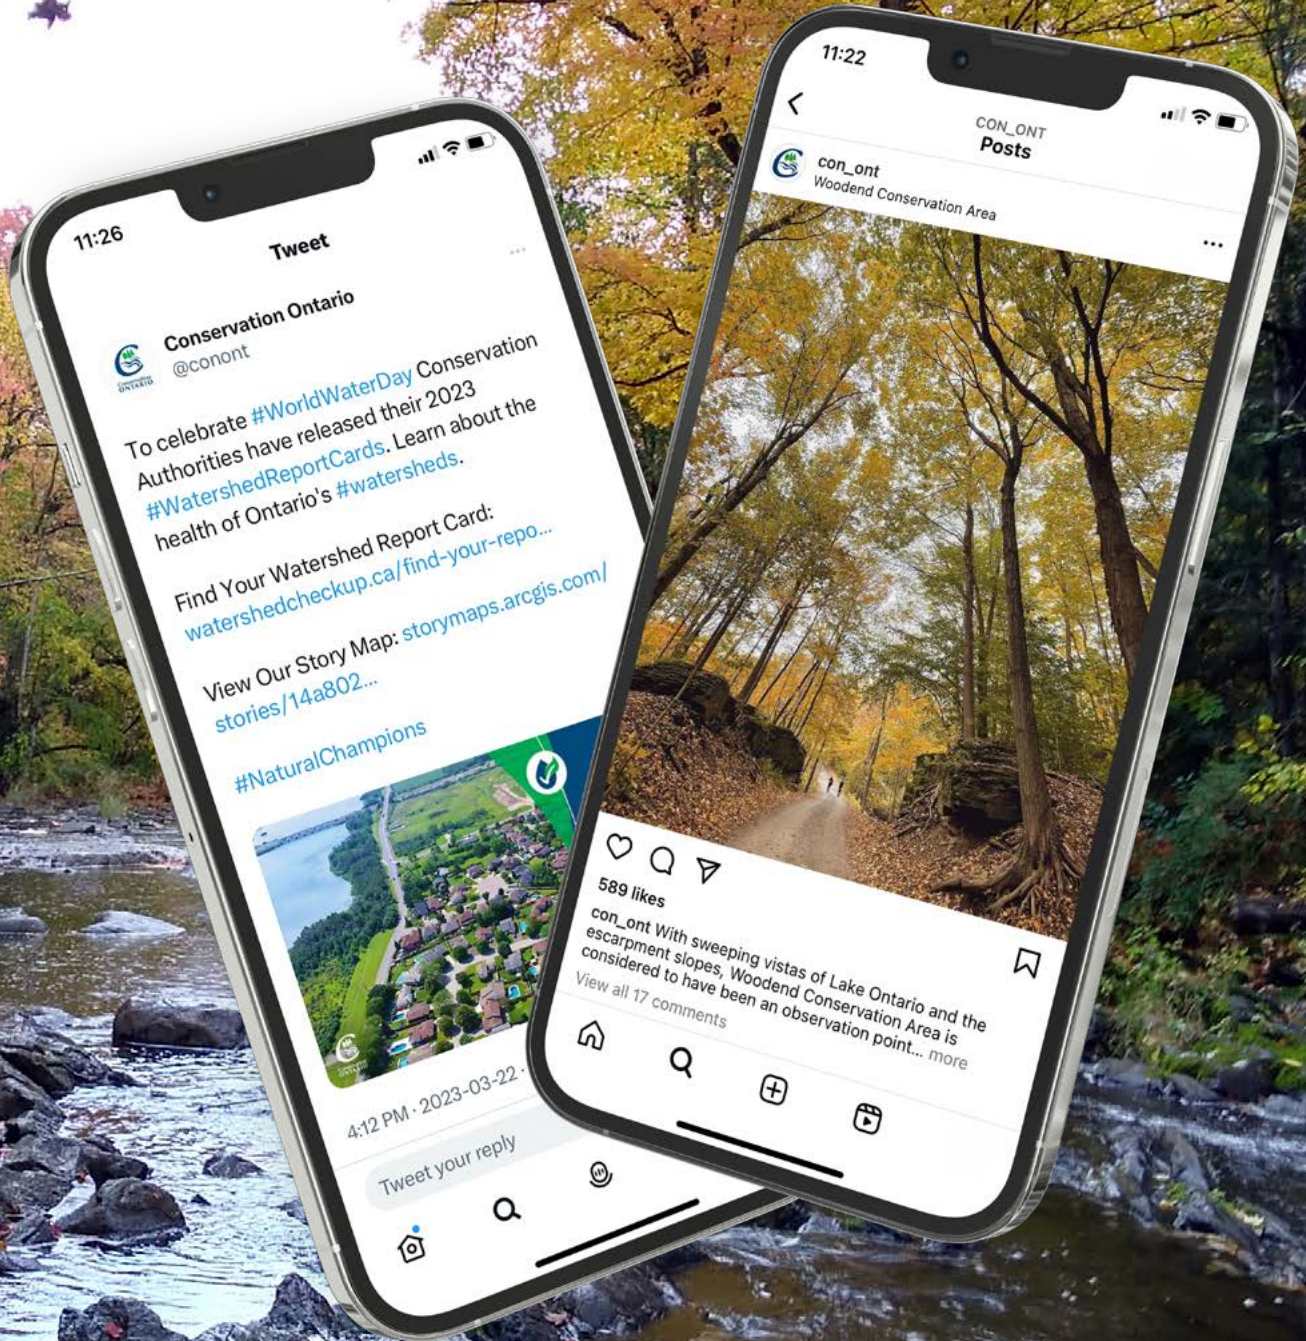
11:26

Tweet

Conservation Ontario
@conont

To celebrate #WorldWaterDay Conservation Authorities have released their 2023 #WatershedReportCards. Learn about the health of Ontario's #watersheds.

Find Your Watershed Report Card: watershedcheckup.ca/find-your-repo...

View Our Story Map: storymaps.arcgis.com/stories/14a802...

#NaturalChampions

4:12 PM · 2023-03-22 ·

Tweet your reply

11:22

CON_ONT
Posts

con_ont
Woodend Conservation Area

589 likes

con_ont With sweeping vistas of Lake Ontario and the escarpment slopes, Woodend Conservation Area is considered to have been an observation point... more

View all 17 comments